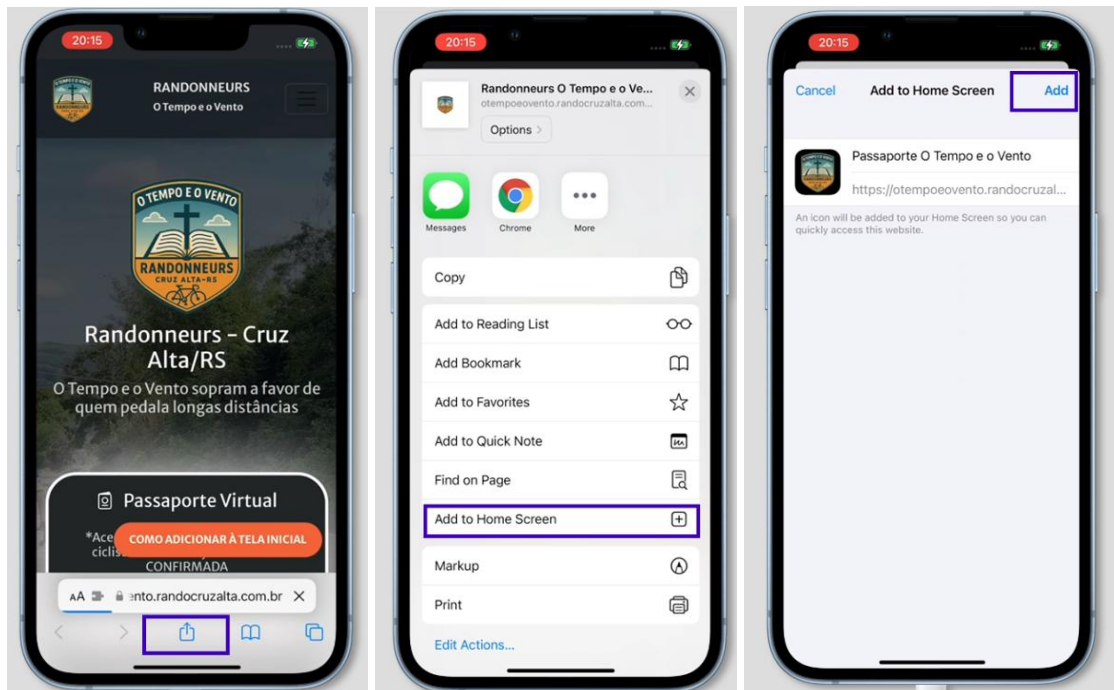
20:15

RANDONNEURS
O Tempo e o Vento

O TEMPO E O VENTO
RANDONNEURS
CRUZ ALTA-RS

Randonneurs - Cruz Alta/RS

O Tempo e o Vento sopram a favor de quem pedala longas distâncias

Passaporte Virtual

*Ace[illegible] cicli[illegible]
COMO ADICIONAR À TELA INICIAL
CONFIRMADA

AA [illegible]nto.randocruzalta.com.br ✕

20:15

Randonneurs O Tempo e o Ve...
otempoeovento.randocruzalta.com...
Options >

Messages
Chrome
More

Copy

Add to Reading List
Add Bookmark
Add to Favorites
Add to Quick Note
Find on Page
Add to Home Screen

Markup
Print

Edit Actions...

20:15

Cancel
Add to Home Screen
Add

Passaporte O Tempo e o Vento
https://otempoeovento.randocruzal...

An icon will be added to your Home Screen so you can quickly access this website.